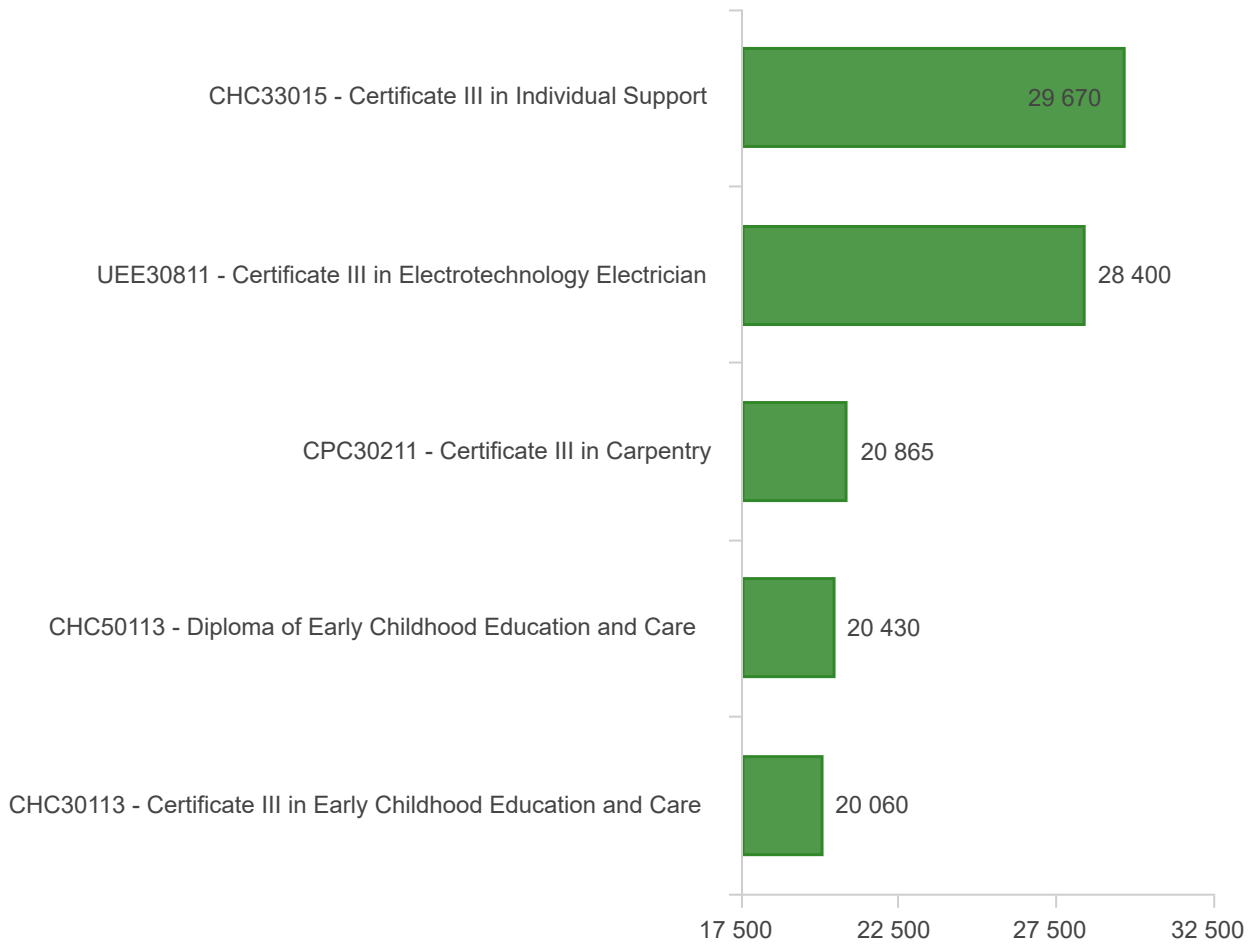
CHC33015 - Certificate III in Individual Support 29 670

UEE30811 - Certificate III in Electrotechnology Electrician 28 400

CPC30211 - Certificate III in Carpentry 20 865

CHC50113 - Diploma of Early Childhood Education and Care 20 430

CHC30113 - Certificate III in Early Childhood Education and Care 20 060

17 500
22 500
27 500
32 500